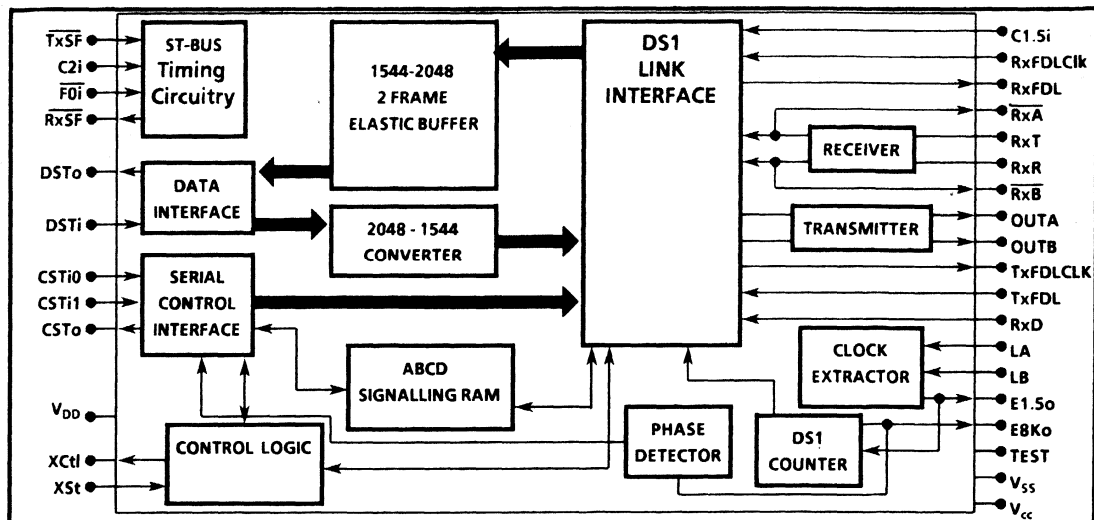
$\overline{TxSF}$
C2i
$\overline{F0i}$
$\overline{RxSF}$
ST-BUS Timing Circuitry
1544-2048 2 FRAME ELASTIC BUFFER
DS1 LINK INTERFACE
C1.5i
RxFDLClk
RxFDL
$\overline{RxA}$
RxT
RECEIVER
RxR
$\overline{RxB}$
DSTo
DATA INTERFACE
DSTi
2048 - 1544 CONVERTER
TRANSMITTER
OUTA
OUTB
TxFDLCLK
CSTi0
CSTi1
CSTo
SERIAL CONTROL INTERFACE
TxFDL
RxD
ABCD SIGNALLING RAM
CLOCK EXTRACTOR
LA
LB
E1.5o
$V_{DD}$
PHASE DETECTOR
DS1 COUNTER
E8Ko
XCtl
CONTROL LOGIC
TEST
XSt
$V_{SS}$
$V_{cc}$